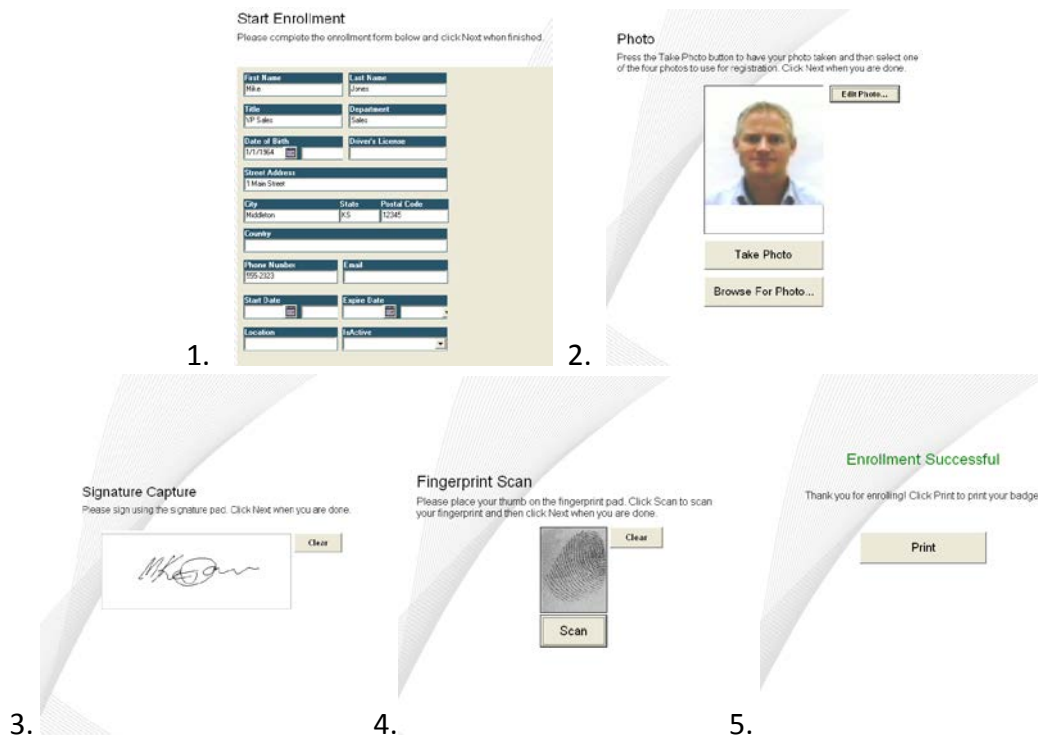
Start Enrollment

Please complete the enrollment form below and click Next when finished.

First Name
Mike

Last Name
Jones

Title
VP Sales

Department
Sales

Date of Birth
1/1/1964

Driver's License

Street Address
1 Main Street

City
Middleton

State
KS

Postal Code
12345

Country

Phone Number
555-2323

Email

Start Date

Expire Date

Location

IsActive

1.

Photo

Press the Take Photo button to have your photo taken and then select one of the four photos to use for registration. Click Next when you are done.

Edit Photo...

Take Photo

Browse For Photo...

2.

Signature Capture

Please sign using the signature pad. Click Next when you are done.

Clear

3.

Fingerprint Scan

Please place your thumb on the fingerprint pad. Click Scan to scan your fingerprint and then click Next when you are done.

Clear

Scan

4.

Enrollment Successful

Thank you for enrolling! Click Print to print your badge

Print

5.